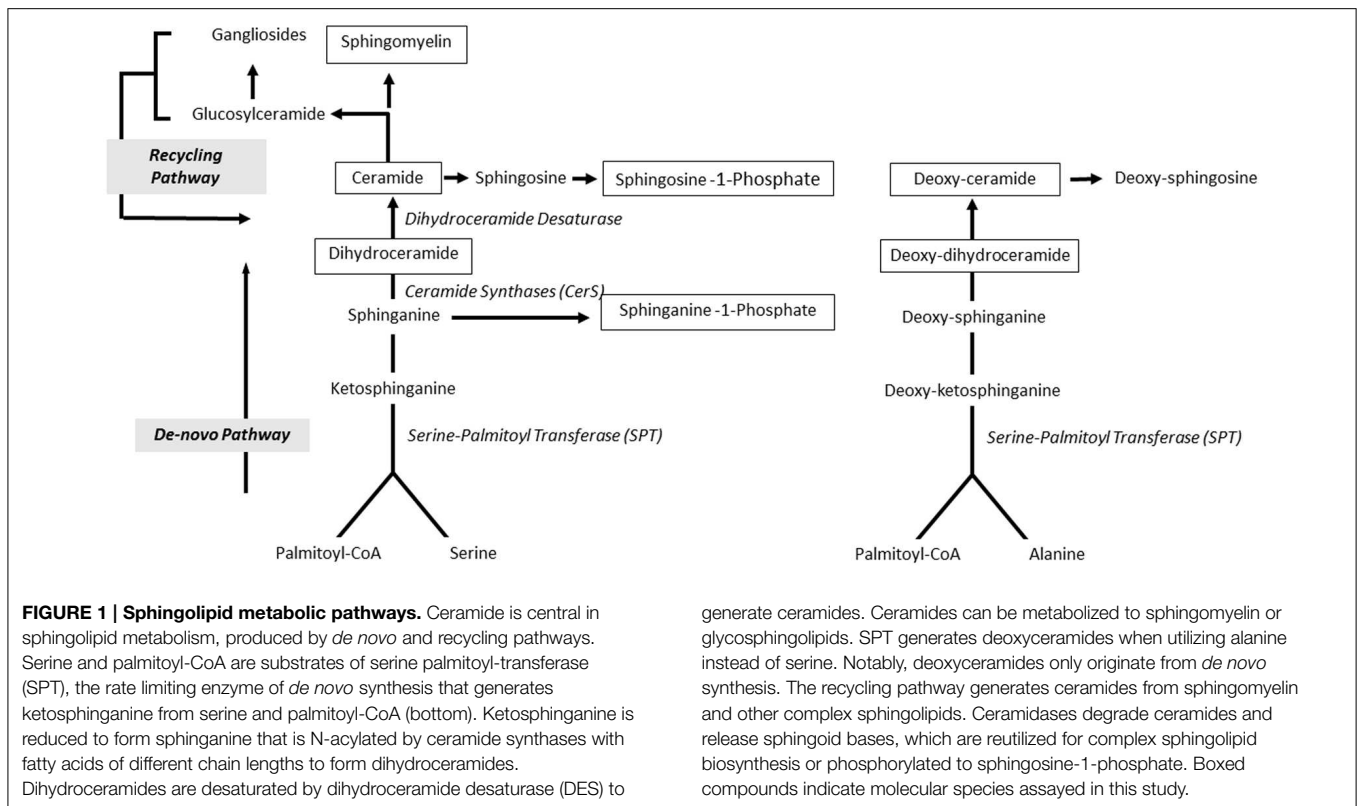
Gangliosides

Sphingomyelin

Glucosylceramide

Recycling Pathway

Ceramide

Sphingosine

Sphingosine -1-Phosphate

Dihydroceramide Desaturase

Dihydroceramide

Ceramide Synthases (CerS)

Sphinganine

Sphinganine -1-Phosphate

Ketosphinganine

De-novo Pathway

Serine-Palmitoyl Transferase (SPT)

Palmitoyl-CoA

Serine

Deoxy-ceramide

Deoxy-sphingosine

Deoxy-dihydroceramide

Deoxy-sphinganine

Deoxy-ketosphinganine

Serine-Palmitoyl Transferase (SPT)

Palmitoyl-CoA

Alanine

**FIGURE 1 | Sphingolipid metabolic pathways.** Ceramide is central in sphingolipid metabolism, produced by *de novo* and recycling pathways. Serine and palmitoyl-CoA are substrates of serine palmitoyl-transferase (SPT), the rate limiting enzyme of *de novo* synthesis that generates ketosphinganine from serine and palmitoyl-CoA (bottom). Ketosphinganine is reduced to form sphinganine that is N-acylated by ceramide synthases with fatty acids of different chain lengths to form dihydroceramides. Dihydroceramides are desaturated by dihydroceramide desaturase (DES) to generate ceramides. Ceramides can be metabolized to sphingomyelin or glycosphingolipids. SPT generates deoxyceramides when utilizing alanine instead of serine. Notably, deoxyceramides only originate from *de novo* synthesis. The recycling pathway generates ceramides from sphingomyelin and other complex sphingolipids. Ceramidases degrade ceramides and release sphingoid bases, which are reutilized for complex sphingolipid biosynthesis or phosphorylated to sphingosine-1-phosphate. Boxed compounds indicate molecular species assayed in this study.